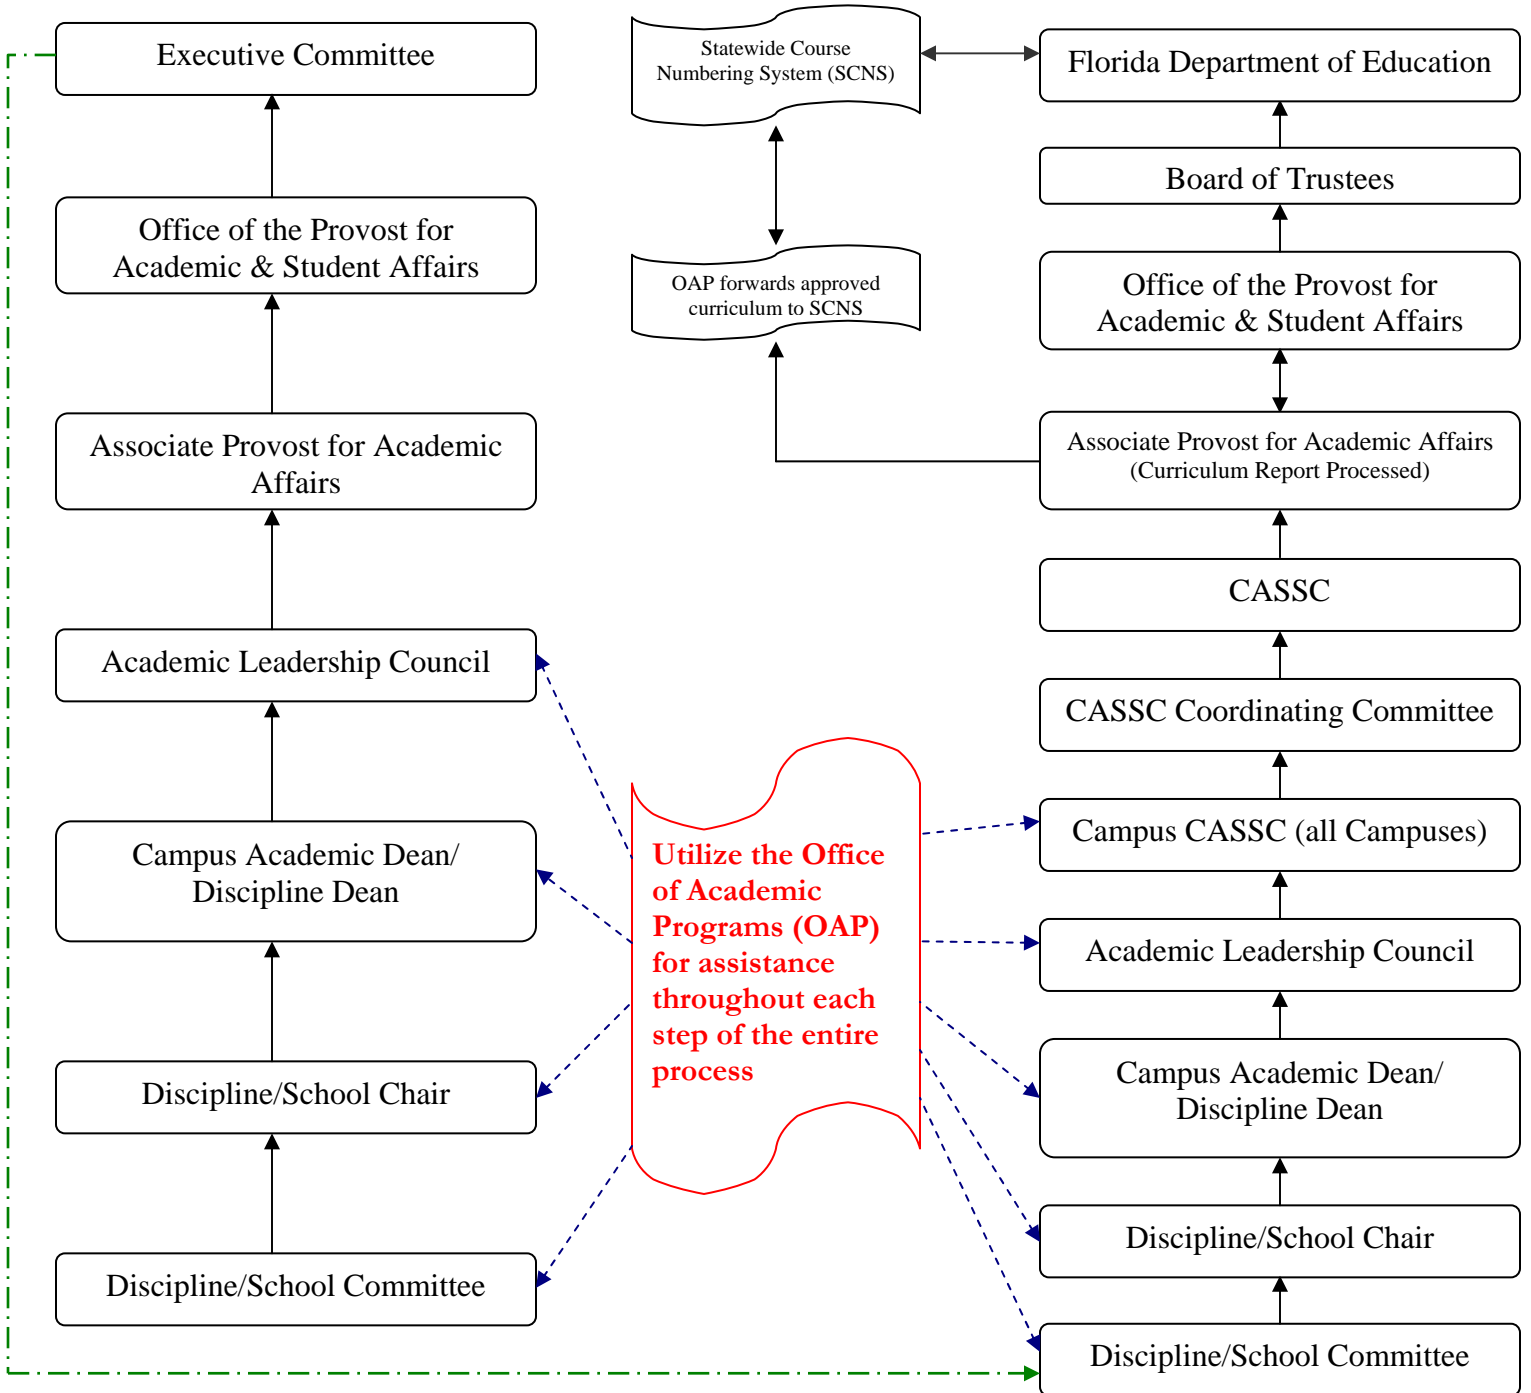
Executive Committee

Office of the Provost for Academic & Student Affairs

Associate Provost for Academic Affairs

Academic Leadership Council

Campus Academic Dean/ Discipline Dean

Discipline/School Chair

Discipline/School Committee

Statewide Course Numbering System (SCNS)

OAP forwards approved curriculum to SCNS

Utilize the Office of Academic Programs (OAP) for assistance throughout each step of the entire process

Florida Department of Education

Board of Trustees

Office of the Provost for Academic & Student Affairs

Associate Provost for Academic Affairs (Curriculum Report Processed)

CASSC

CASSC Coordinating Committee

Campus CASSC (all Campuses)

Academic Leadership Council

Campus Academic Dean/ Discipline Dean

Discipline/School Chair

Discipline/School Committee